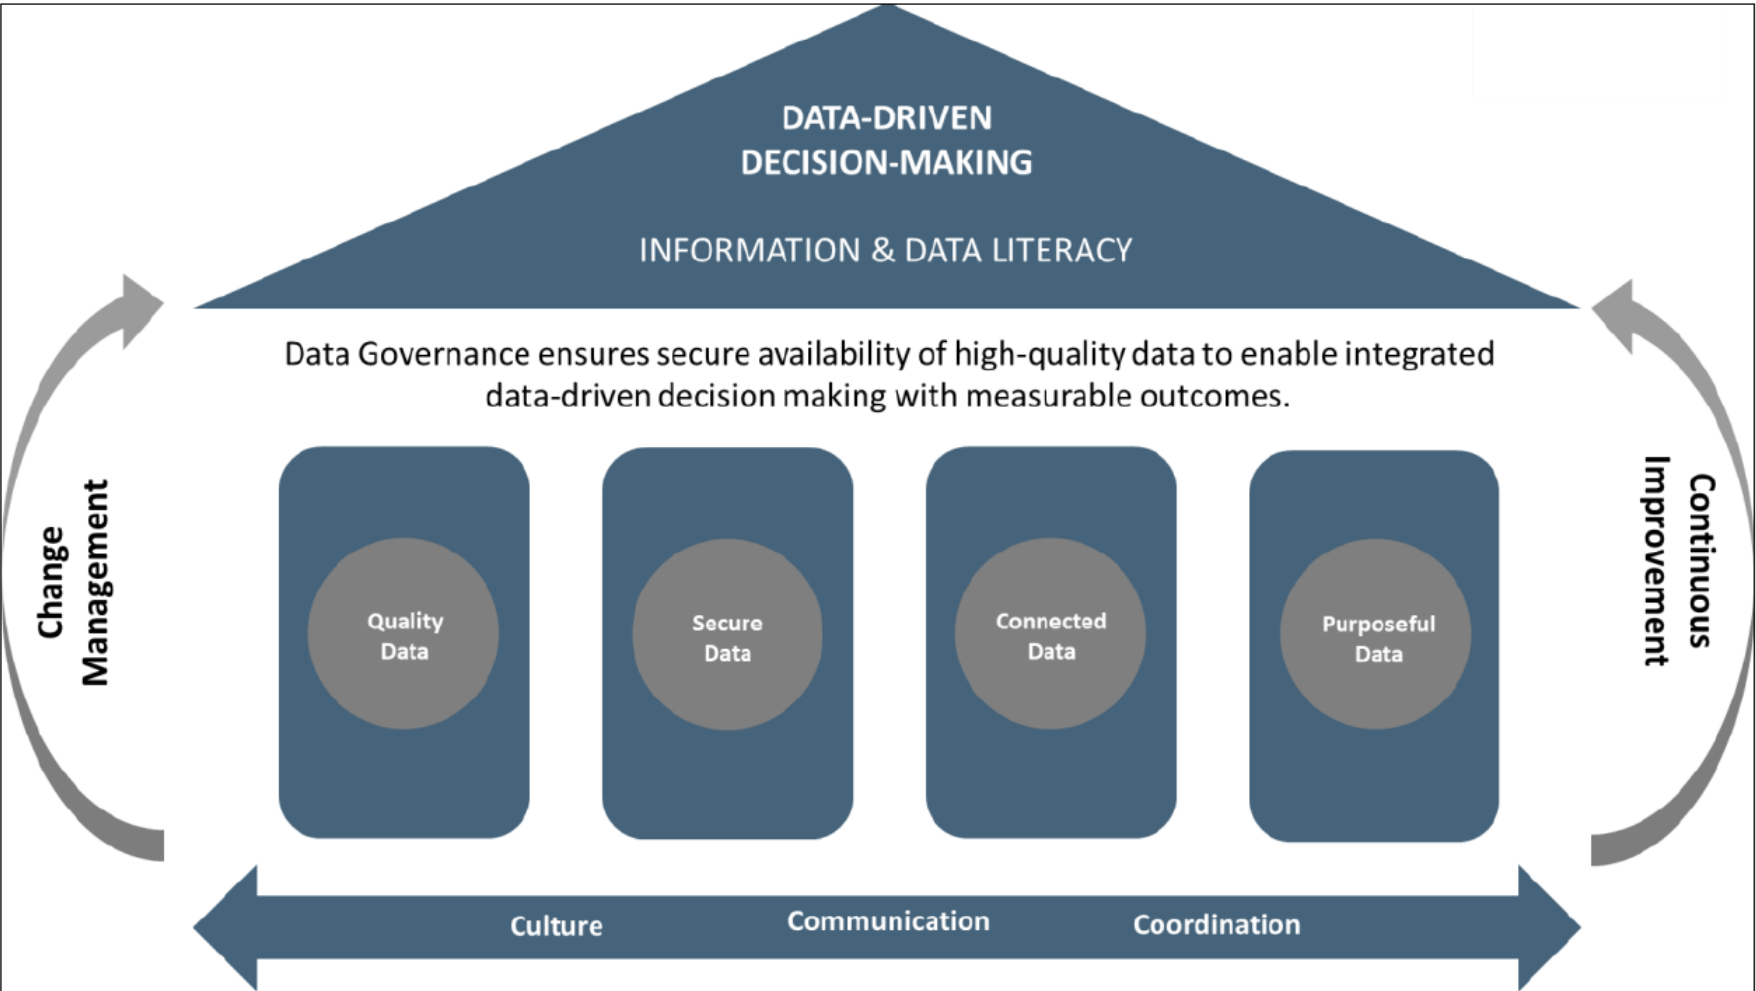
DATA-DRIVEN
DECISION-MAKING

INFORMATION & DATA LITERACY

Data Governance ensures secure availability of high-quality data to enable integrated data-driven decision making with measurable outcomes.

Change Management

Quality Data

Secure Data

Connected Data

Purposeful Data

Continuous Improvement

Culture

Communication

Coordination